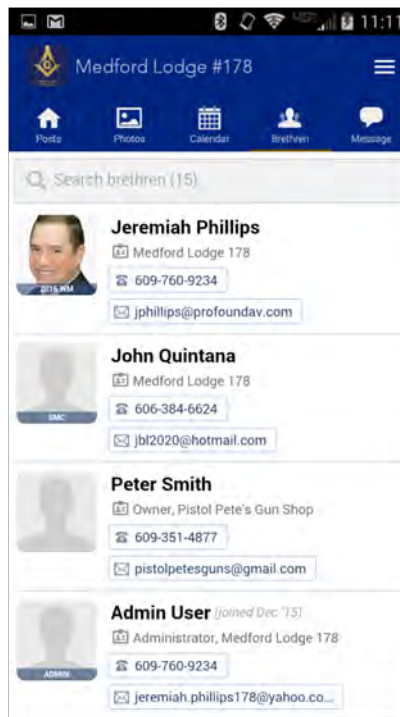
11:11

Medford Lodge #178

Posts
Photos
Calendar
Brethren
Message

Search brethren (15)

2016 WM
Jeremiah Phillips
Medford Lodge 178
609-760-9234
jphillips@profoundav.com

SMC
John Quintana
Medford Lodge 178
606-384-6624
jbl2020@hotmail.com

Peter Smith
Owner, Pistol Pete's Gun Shop
609-351-4877
pistolpetesguns@gmail.com

ADMIN
Admin User (joined Dec '15)
Administrator, Medford Lodge 178
609-760-9234
jeremiah.phillips178@yahoo.co...